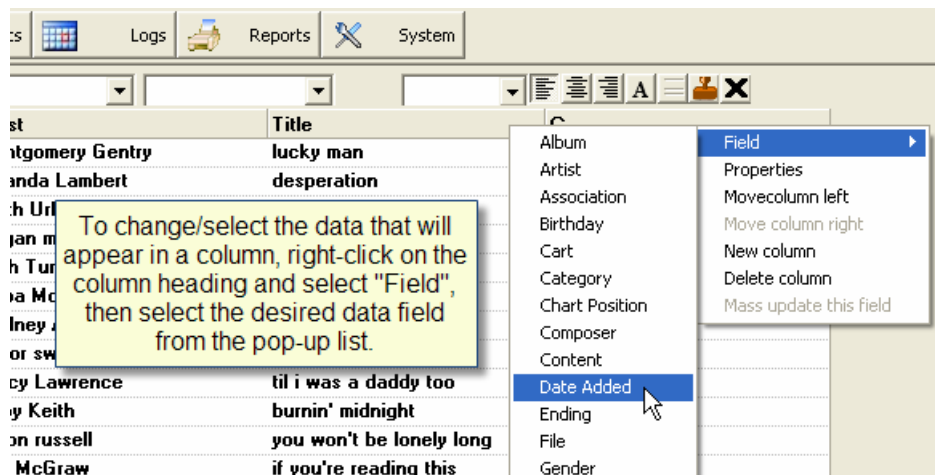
cs Logs Reports System

st | Title | C
ntgomery Gentry | lucky man
anda Lambert | desperation
h Url
jan m
h Tur
a Mc
lney
or sw
cy Lawrence | til i was a daddy too
y Keith | burnin' midnight
on russell | you won't be lonely long
McGraw | if you're reading this

To change/select the data that will appear in a column, right-click on the column heading and select "Field", then select the desired data field from the pop-up list.

Album
Artist
Association
Birthday
Cart
Category
Chart Position
Composer
Content
Date Added
Ending
File
Gender

Field
Properties
Movecolumn left
Move column right
New column
Delete column
Mass update this field